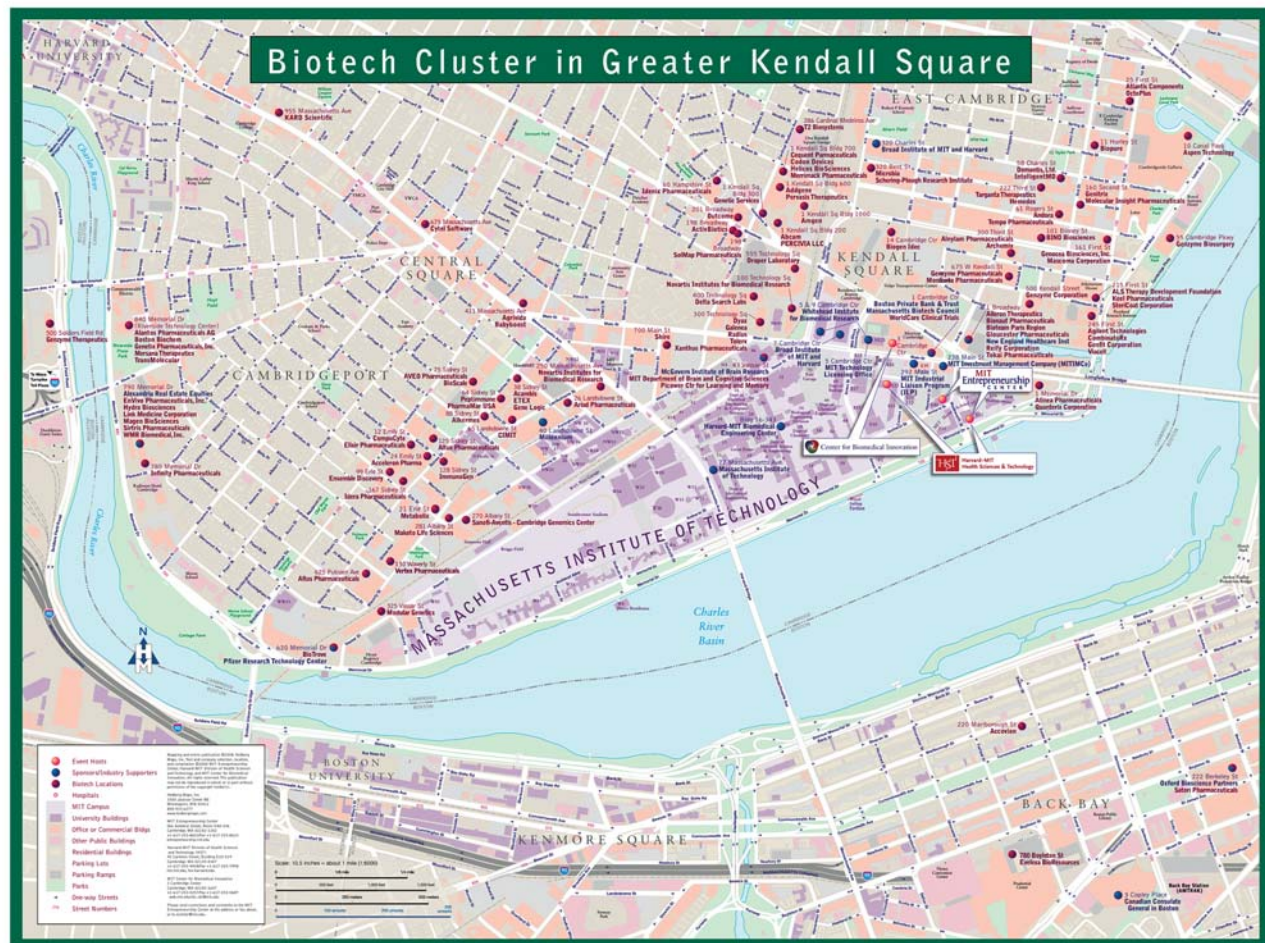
Biotech Cluster in Greater Kendall Square

HARVARD UNIVERSITY

EAST CAMBRIDGE

CENTRAL SQUARE

KENDALL SQUARE

CAMBRIDGEPORT

MASSACHUSETTS INSTITUTE OF TECHNOLOGY

Charles River Basin

BOSTON UNIVERSITY

KENMORE SQUARE

BACK BAY

955 Massachusetts Ave
KARD Scientific

675 Massachusetts Ave
Cytel Software

25 First St
Atlantic Components
OctoPlus

1 Kendall Sq Bldg 700
Cequent Pharmaceuticals
Codon Devices
Helicos BioSciences
Merrimack Pharmaceuticals

320 Bent St
Microbia
Schering-Plough Research Institute

1 Kendall Sq
Genetic Services

1 Kendall Sq Bldg 600
Addgene
Pervasis Therapeutics

Abcam
PERCIVIA LLC

Amgen

Butcome
ActiveBiotics

SolMap Pharmaceuticals

Draper Laboratory

Novartis Institutes for Biomedical Research

Delta Search Labs

Dyax
Galenea
Hydra
Tolerx

Xanthus Pharmaceuticals

Whitehead Institute for Biomedical Research

Broad Institute of MIT and Harvard

Biogen Idec

Alnylam Pharmaceuticals
Archemix

Genzyme Pharmaceuticals
Momenta Pharmaceuticals

Tempo Pharmaceuticals

BIND Biosciences

Genocea Biosciences, Inc.
Mascoma Corporation

Genzyme Corporation

Sanofi-Aventis

Anderes

Molecular Insight Pharmaceuticals

Genzyme Biosurgery

Aegen Technology

Biogen

Domantis, Ltd.
Intelligent Bio

Torqued Therapeutics
Hemedex

ALS Therapy Development Foundation
Kael Pharmaceuticals
ShieldCo Corporation

Agilent Technologies
Combinatorx
Genfit Corporation
Vincell

Alkeus Therapeutics
Biomed Pharmaceuticals
Biotrove Paris Region
Gloucester Pharmaceuticals
New England Healthcare Inst
Reify Corporation
Tekai Pharmaceuticals

Boston Private Bank & Trust
Massachusetts Biotech Council
WorldCare Clinical Trials

MIT Technology Licensing Office

MIT Industrial Liaison Program (ILP)

MIT Investment Management Company (MITIMCo)

MIT Entrepreneurship CENTER

Alinea Pharmaceuticals
Quanterix Corporation

Center for Biomedical Innovation

Harvard-MIT Health Sciences & Technology

Broad Institute of MIT and Harvard

McGovern Institute for Brain Research
MIT Department of Brain and Cognitive Sciences
Picower Ctr for Learning and Memory

Novartis Institutes for Biomedical Research

Harvard-MIT Biomedical Engineering Center

Massachusetts Institute of Technology

Millennium

Ariad Pharmaceuticals

Agenus
Babyboost

AVEO Pharmaceuticals
BioScale

Pharmaceutical Alkermes
Alkermes

Acambis
ETEX
Gene Logic

CIMIT

CompuCyte
Elixir Pharmaceuticals

Alfus Pharmaceuticals

Acceleron Pharma

Ensemble Discovery

Sirtris Pharmaceuticals

Immunogen

Metabolix

Makefa Life Sciences

Sanofi-Aventis - Cambridge Genomics Center

Vertex Pharmaceuticals

Alfus Pharmaceuticals

Modular Genetics

BioTrove
Pfizer Research Technology Center

500 Soldiers Field Rd
Genzyme Therapeutics

840 Memorial Dr
(Riverside Technology Center)
Aliantos Pharmaceuticals
Boston Biomedica
Genelux Pharmaceuticals, Inc.
Morisano Therapeutics
TransMolecular

790 Memorial Dr
Alexandria Real Estate Equities
EnVivo Pharmaceuticals, Inc.
Hydra Biosciences
Link Medicine Corporation
Mageo BioSciences
Sirtris Pharmaceuticals
WMR Biomedical, Inc.

780 Memorial Dr
Infinity Pharmaceuticals

220 Marlborough St
Accovion

222 Berkeley St
Oxford Bioscience Partners
Satori Pharmaceuticals

700 Boylston St
Eureka BioResources

Canadian Consulate General in Boston

Charles River

Event Hosts
Sponsors/Industry Supporters
Biotech Locations
Hospitals
MIT Campus
University Buildings
Office or Commercial Bldgs
Other Public Buildings
Residential Buildings
Parking Lots
Parking Ramps
Parks
One-way Streets
Street Numbers

Scale: 10.5 inches = about 1 mile (1:6000)

N